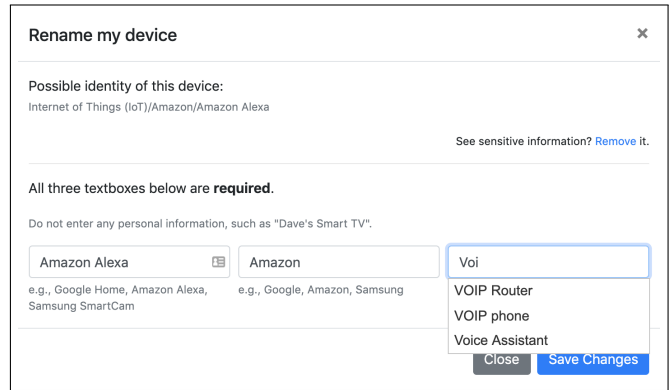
Rename my device

×

Possible identity of this device:

Internet of Things (IoT)/Amazon/Amazon Alexa

See sensitive information? Remove it.

All three textboxes below are **required**.

Do not enter any personal information, such as "Dave's Smart TV".

Amazon Alexa

Amazon

Voi

e.g., Google Home, Amazon Alexa, Samsung SmartCam

e.g., Google, Amazon, Samsung

VOIP Router

VOIP phone

Voice Assistant

Close

Save Changes